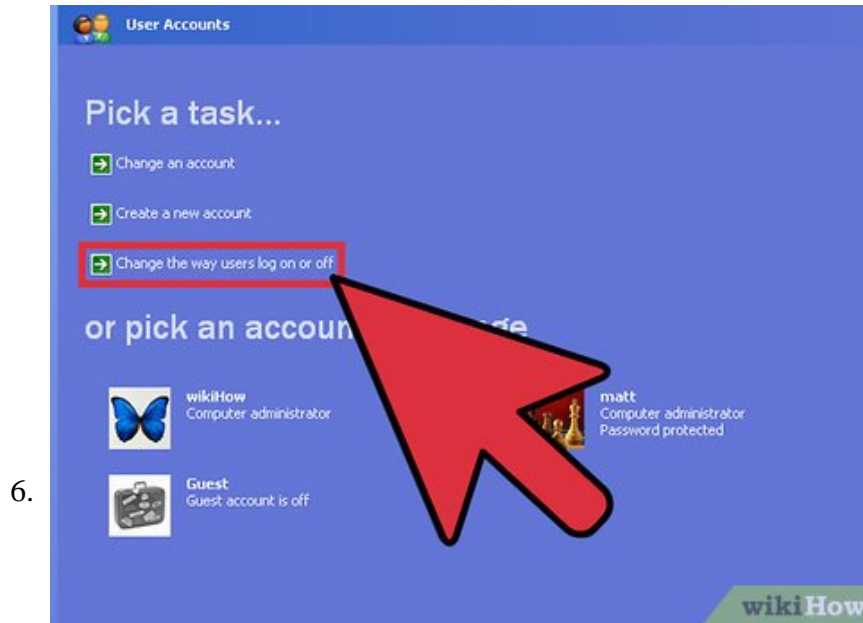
6.

User Accounts

Pick a task...

Change an account

Create a new account

Change the way users log on or off

or pick an accou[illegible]ge

wikiHow
Computer administrator

matt
Computer administrator
Password protected

Guest
Guest account is off

wikiHow